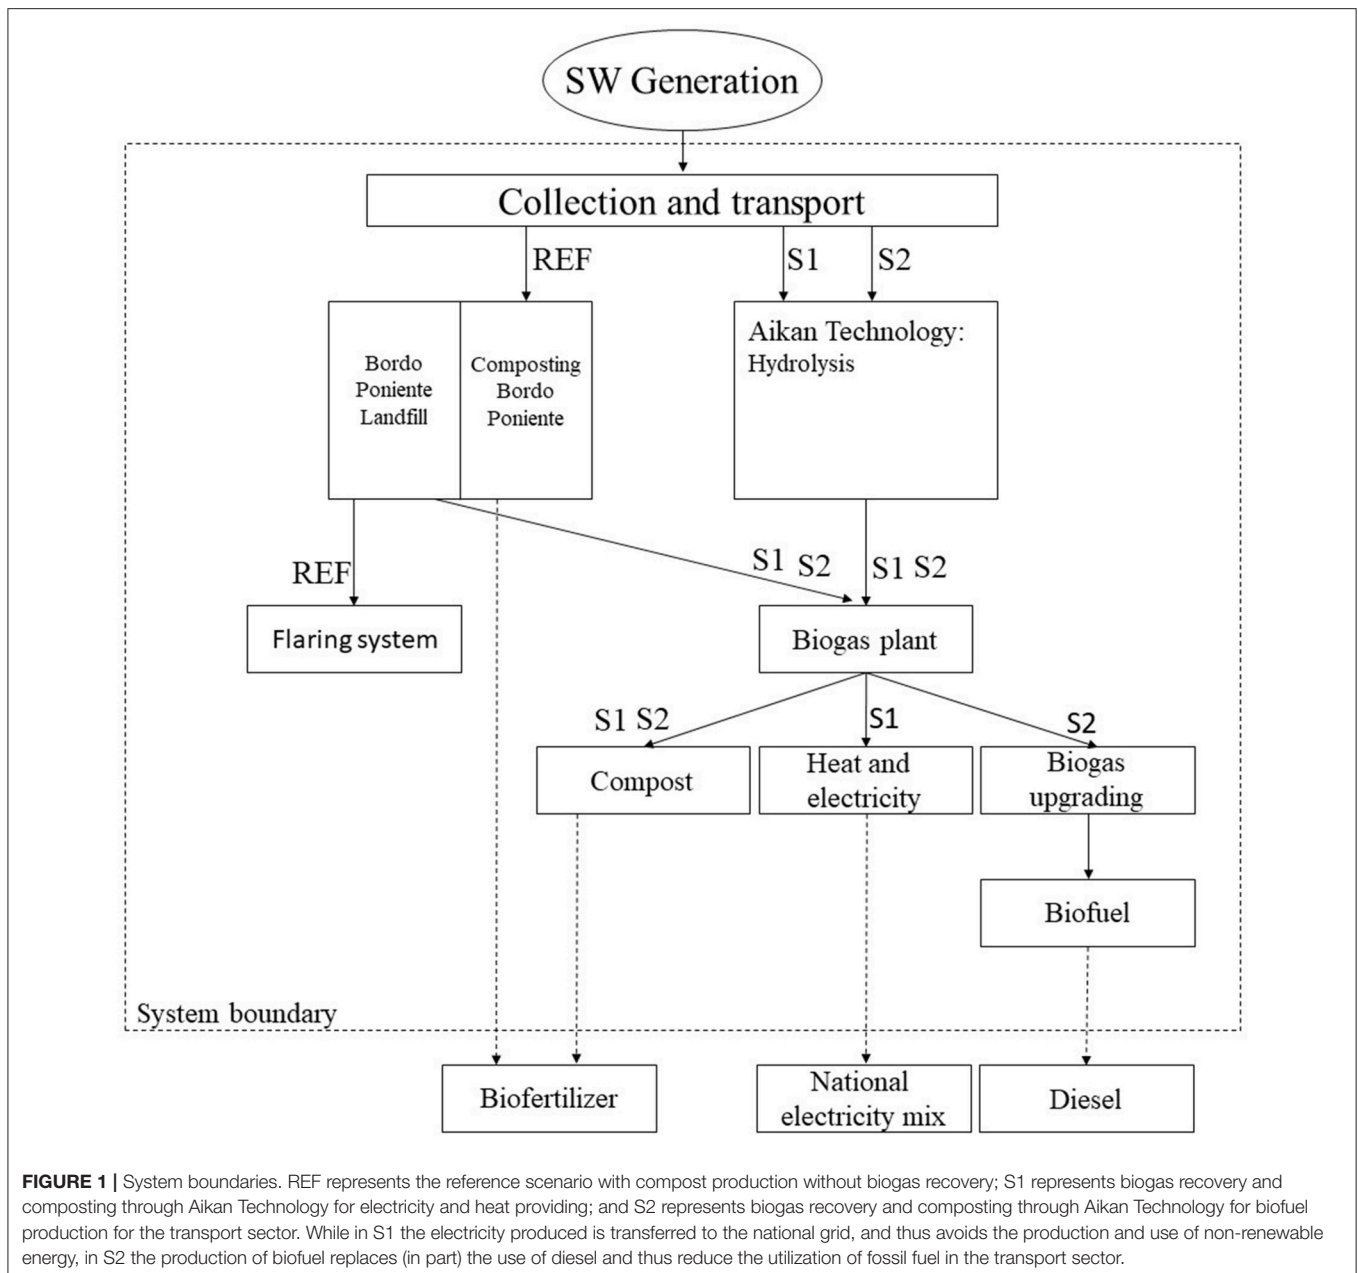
SW Generation

Collection and transport

REF

S1

S2

Bordo Poniente Landfill

Composting Bordo Poniente

Aikan Technology: Hydrolysis

REF

S1 S2

S1 S2

Flaring system

Biogas plant

S1 S2

S1

S2

Compost

Heat and electricity

Biogas upgrading

Biofuel

System boundary

Biofertilizer

National electricity mix

Diesel

**FIGURE 1 |** System boundaries. REF represents the reference scenario with compost production without biogas recovery; S1 represents biogas recovery and composting through Aikan Technology for electricity and heat providing; and S2 represents biogas recovery and composting through Aikan Technology for biofuel production for the transport sector. While in S1 the electricity produced is transferred to the national grid, and thus avoids the production and use of non-renewable energy, in S2 the production of biofuel replaces (in part) the use of diesel and thus reduce the utilization of fossil fuel in the transport sector.